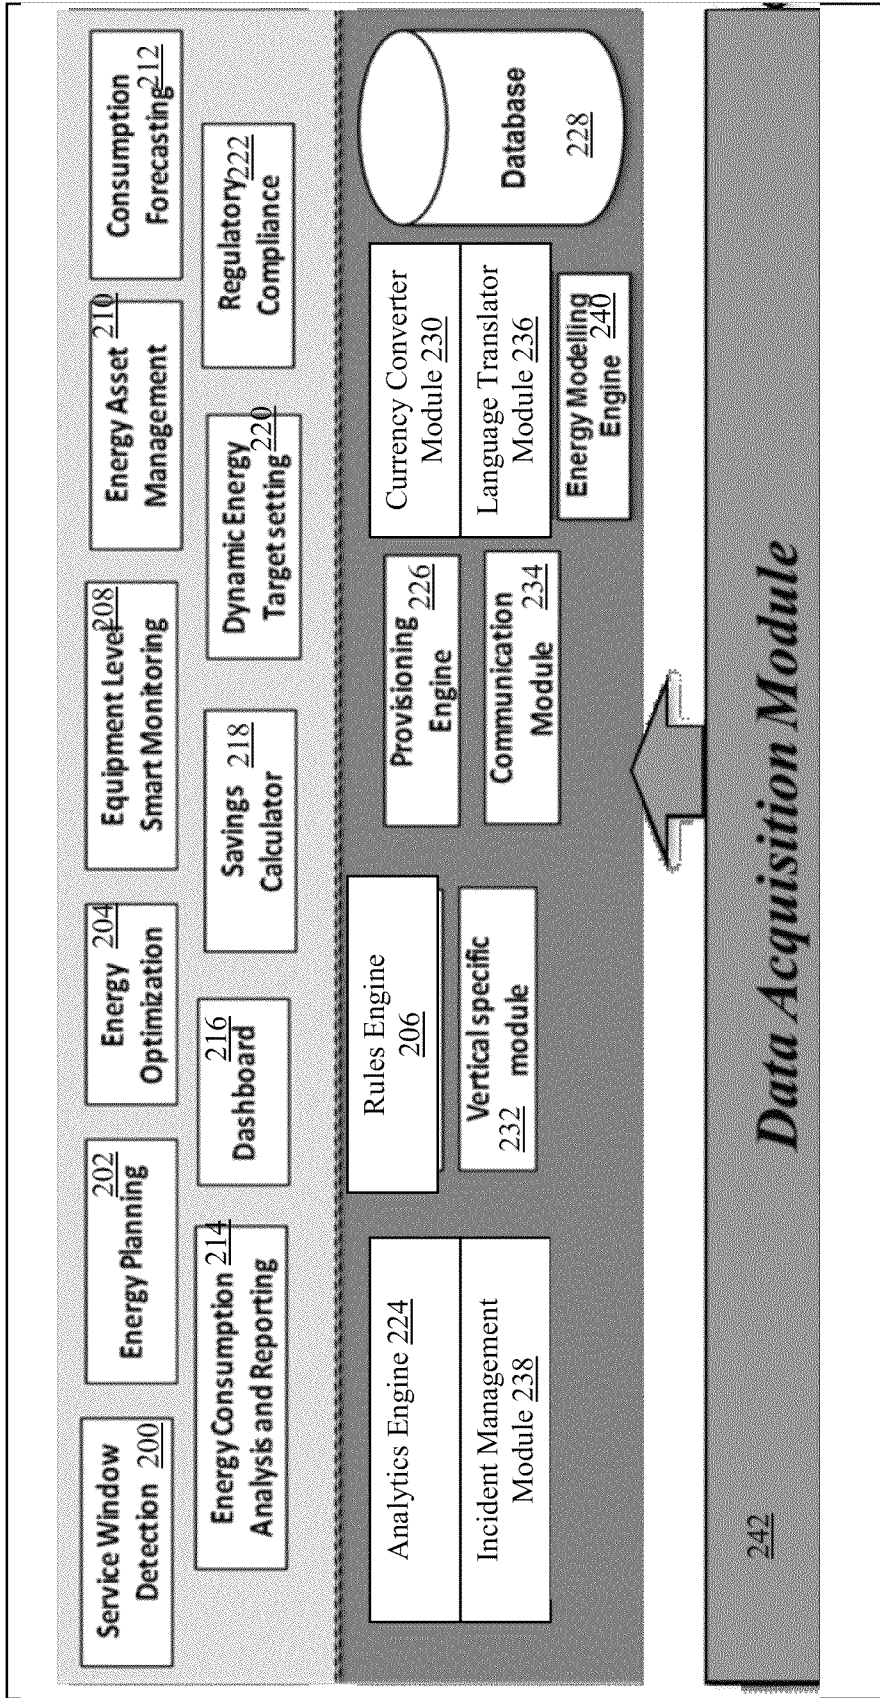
Service Window Detection 200

Energy Planning 202

Energy Optimization 204

Equipment Level Smart Monitoring 208

Energy Asset Management 210

Consumption Forecasting 212

Energy Consumption 214 Analysis and Reporting

216 Dashboard

Savings 218 Calculator

Dynamic Energy Target setting 220

Regulatory 222 Compliance

Analytics Engine 224

Incident Management Module 238

Rules Engine 206

Vertical specific 232 module

Provisioning 226 Engine

Communication Module 234

Currency Converter Module 230

Language Translator Module 236

Energy Modelling Engine 240

Database 228

242

Data Acquisition Module